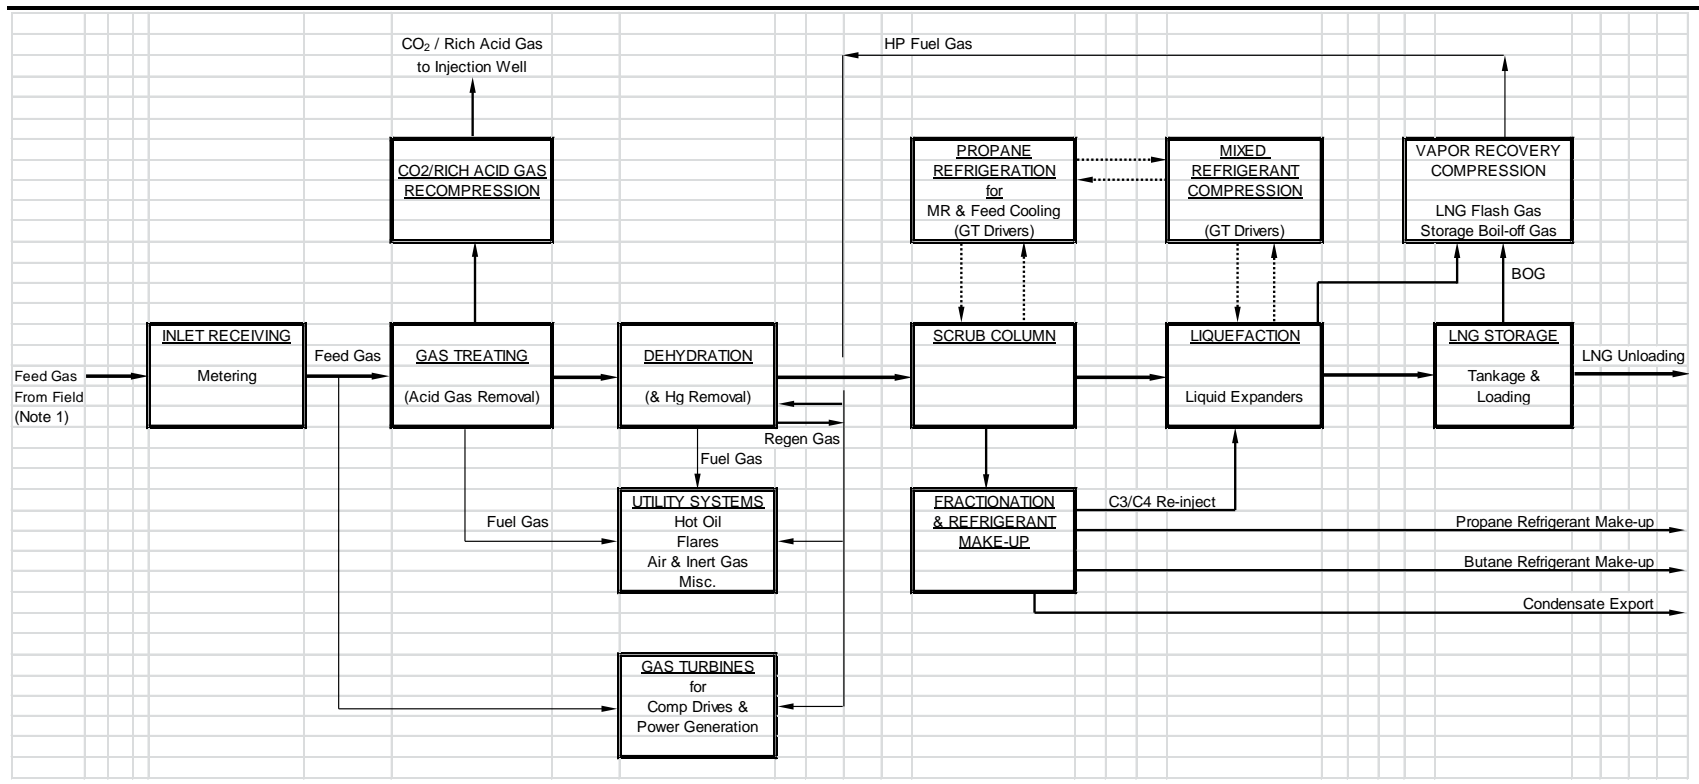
$CO_2$ / Rich Acid Gas
to Injection Well

HP Fuel Gas

CO2/RICH ACID GAS
RECOMPRESSION

PROPANE
REFRIGERATION
for
MR & Feed Cooling
(GT Drivers)

MIXED
REFRIGERANT
COMPRESSION

(GT Drivers)

VAPOR RECOVERY
COMPRESSION

LNG Flash Gas
Storage Boil-off Gas

BOG

Feed Gas
From Field
(Note 1)

INLET RECEIVING

Metering

Feed Gas

GAS TREATING

(Acid Gas Removal)

DEHYDRATION

(& Hg Removal)

Regen Gas

SCRUB COLUMN

LIQUEFACTION

Liquid Expanders

LNG STORAGE

Tankage &
Loading

LNG Unloading

Fuel Gas

Fuel Gas

UTILITY SYSTEMS
Hot Oil
Flares
Air & Inert Gas
Misc.

FRACTIONATION
& REFRIGERANT
MAKE-UP

C3/C4 Re-inject

Propane Refrigerant Make-up

Butane Refrigerant Make-up

Condensate Export

GAS TURBINES
for
Comp Drives &
Power Generation